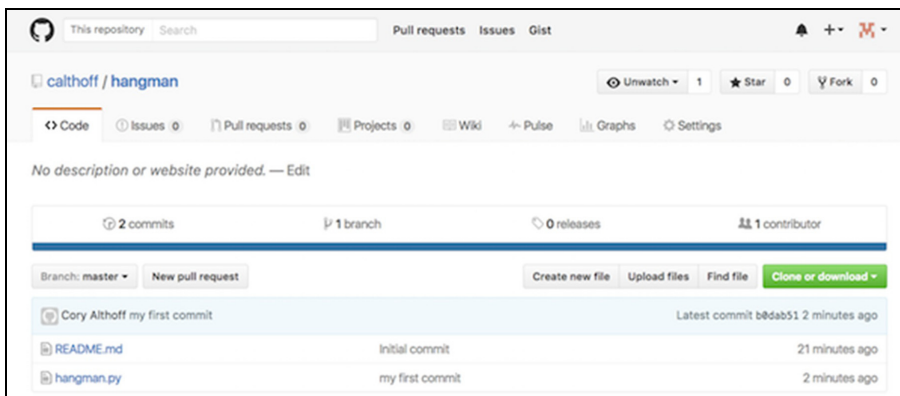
This repository Search Pull requests Issues Gist

calthoff / hangman

Unwatch 1 Star 0 Fork 0

<> Code Issues 0 Pull requests 0 Projects 0 Wiki Pulse Graphs Settings

No description or website provided. — Edit

2 commits 1 branch 0 releases 1 contributor

Branch: master New pull request Create new file Upload files Find file Clone or download

Cory Althoff my first commit Latest commit b0dab51 2 minutes ago

| | | |
|---|---|---|
| README.md | Initial commit | 21 minutes ago |
| hangman.py | my first commit | 2 minutes ago |